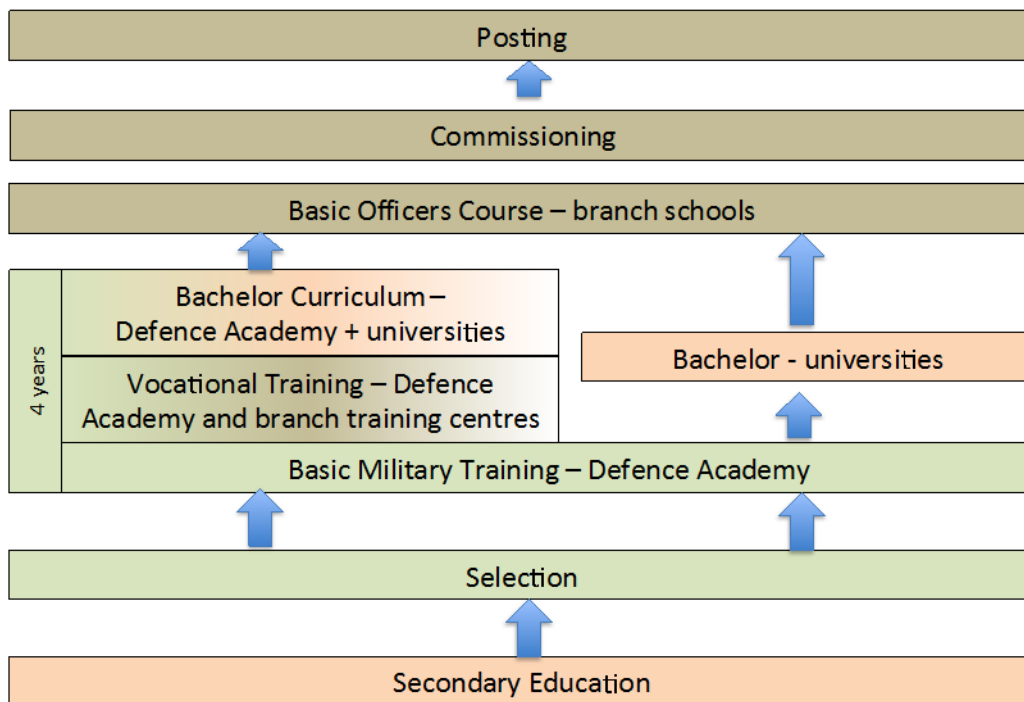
Posting

Commissioning

Basic Officers Course – branch schools

4 years

Bachelor Curriculum – Defence Academy + universities

Vocational Training – Defence Academy and branch training centres

Bachelor - universities

Basic Military Training – Defence Academy

Selection

Secondary Education